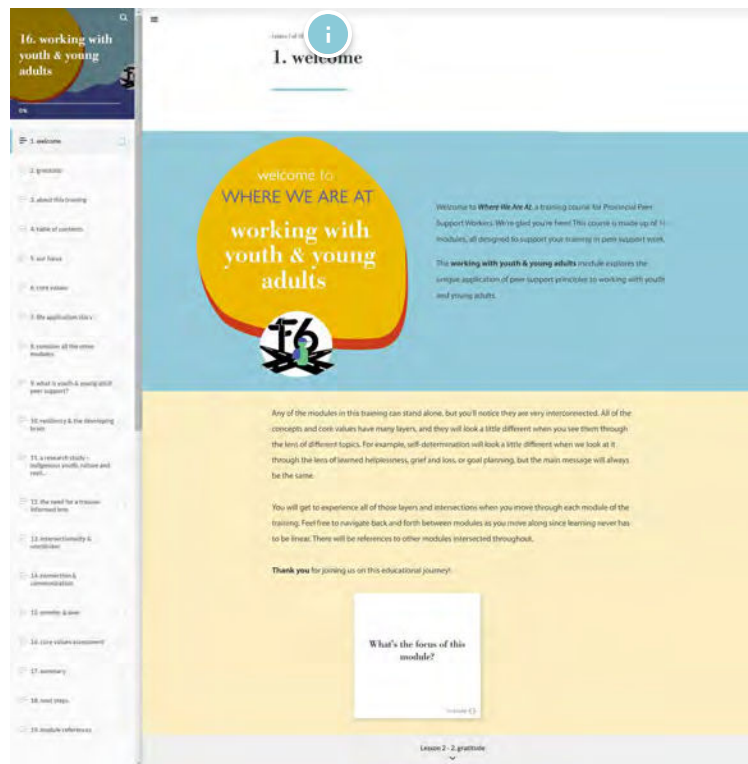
16. working with youth & young adults

0%

1. welcome

2. gratitude

3. about this training

4. table of contents

5. our focus

6. core values

7. life application story

8. consider all the other modules

9. what is youth & young adult peer support?

10. resiliency & the developing brain

11. a research study - indigenous youth, culture and resil...

12. the need for a trauma-informed lens

13. intersectionality & consideration

14. connection & communication

15. anxiety & fear

16. core values assessment

17. summary

18. next steps

19. module references

Lesson 1 of 19

1. welcome

welcome to
WHERE WE ARE AT
working with youth & young adults

16

Welcome to Where We Are At, a training course for Provincial Peer Support Workers. We're glad you're here! This course is made up of 11 modules, all designed to support your training in peer support work.

The working with youth & young adults module explores the unique application of peer support principles to working with youth and young adults.

Any of the modules in this training can stand alone, but you'll notice they are very interconnected. All of the concepts and core values have many layers, and they will look a little different when you see them through the lens of different topics. For example, self-determination will look a little different when we look at it through the lens of learned helplessness, grief and loss, or goal planning, but the main message will always be the same.

You will get to experience all of those layers and intersections when you move through each module of the training. Feel free to navigate back and forth between modules as you move along since learning never has to be linear. There will be references to other modules intersected throughout.

Thank you for joining us on this educational journey!

What's the focus of this module?

Lesson 2 - 2. gratitude